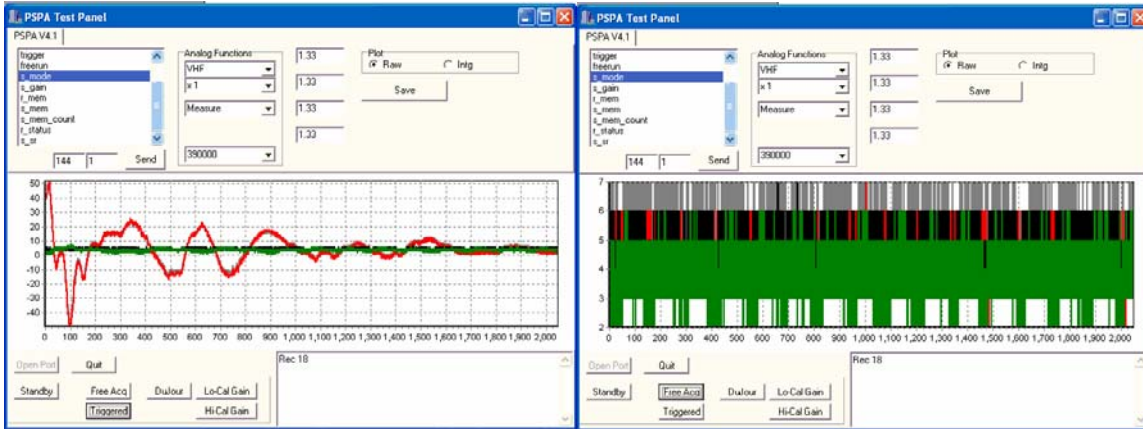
PSPA Test Panel

PSPA V4.1

trigger
freerun
s_mode
s_gain
r_mem
s_mem
s_mem_count
r_status
s_sr

144 1 Send

Analog Functions
VHF
x 1
Measure
390000

1.33
1.33
1.33
1.33

Plot
Raw
Intg

Save

50
40
30
20
10
0
-10
-20
-30
-40

0 100 200 300 400 500 600 700 800 900 1,000 1,100 1,200 1,300 1,400 1,500 1,600 1,700 1,800 1,900 2,000

Open Port
Quit
Standby
Free Acq
Dulour
Lo-Cal Gain
Triggered
Hi-Cal Gain

Rec 18

PSPA Test Panel

PSPA V4.1

trigger
freerun
s_mode
s_gain
r_mem
s_mem
s_mem_count
r_status
s_sr

144 1 Send

Analog Functions
VHF
x 1
Measure
390000

1.33
1.33
1.33
1.33

Plot
Raw
Intg

Save

7
6
5
4
3
2

0 100 200 300 400 500 600 700 800 900 1,000 1,100 1,200 1,300 1,400 1,500 1,600 1,700 1,800 1,900 2,000

Open Port
Quit
Standby
Free Acq
Dulour
Lo-Cal Gain
Triggered
Hi-Cal Gain

Rec 18